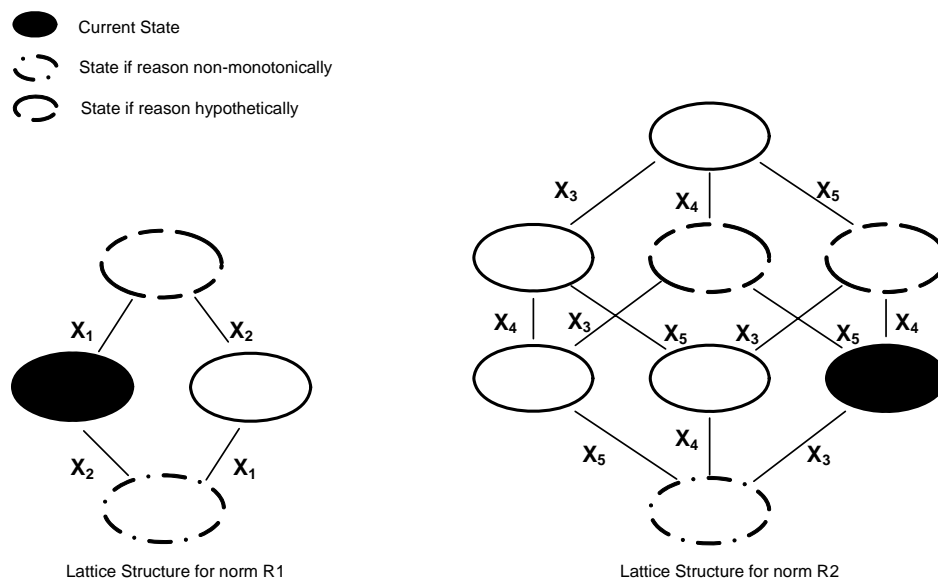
Current State

State if reason non-monotonically

State if reason hypothetically

$X_1$

$X_2$

$X_2$

$X_1$

Lattice Structure for norm R1

$X_3$

$X_4$

$X_5$

$X_4$

$X_3$

$X_5$

$X_3$

$X_5$

$X_4$

$X_5$

$X_4$

$X_3$

Lattice Structure for norm R2